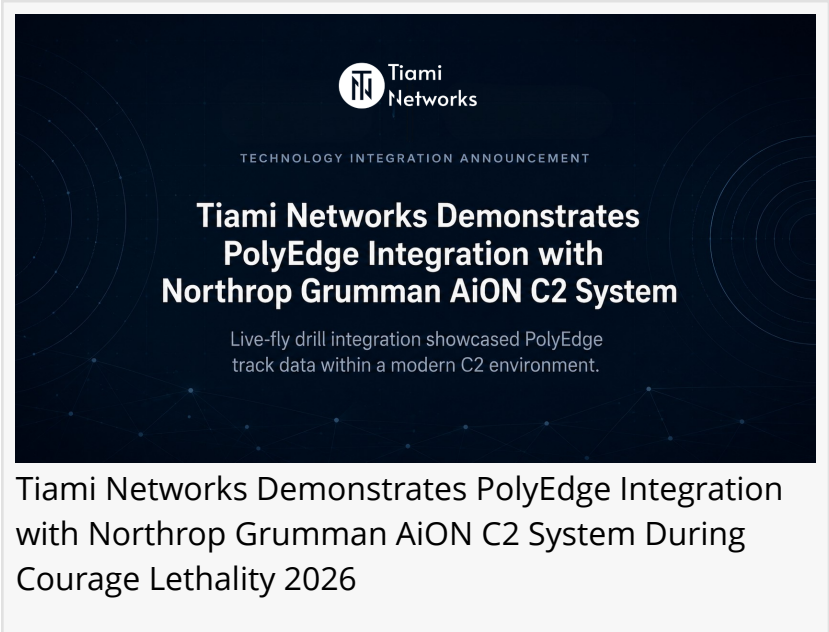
Tiami Networks

TECHNOLOGY INTEGRATION ANNOUNCEMENT

Tiami Networks Demonstrates PolyEdge Integration with Northrop Grumman AiON C2 System

Live-fly drill integration showcased PolyEdge track data within a modern C2 environment.

Tiami Networks Demonstrates PolyEdge Integration with Northrop Grumman AiON C2 System During Courage Lethality 2026